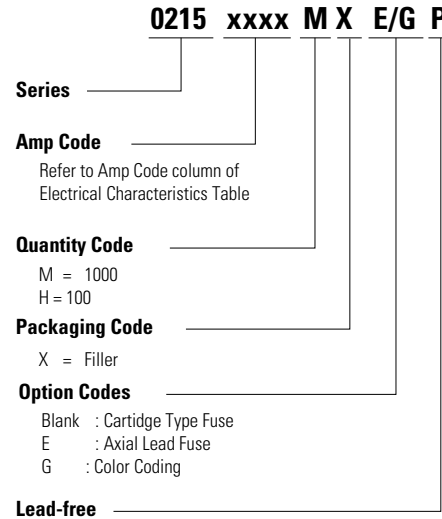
0215 xxxx M X E/G P

Series

Amp Code

Refer to Amp Code column of Electrical Characteristics Table

Quantity Code

M = 1000
H = 100

Packaging Code

X = Filler

Option Codes

Blank : Cartidge Type Fuse
E : Axial Lead Fuse
G : Color Coding

Lead-free